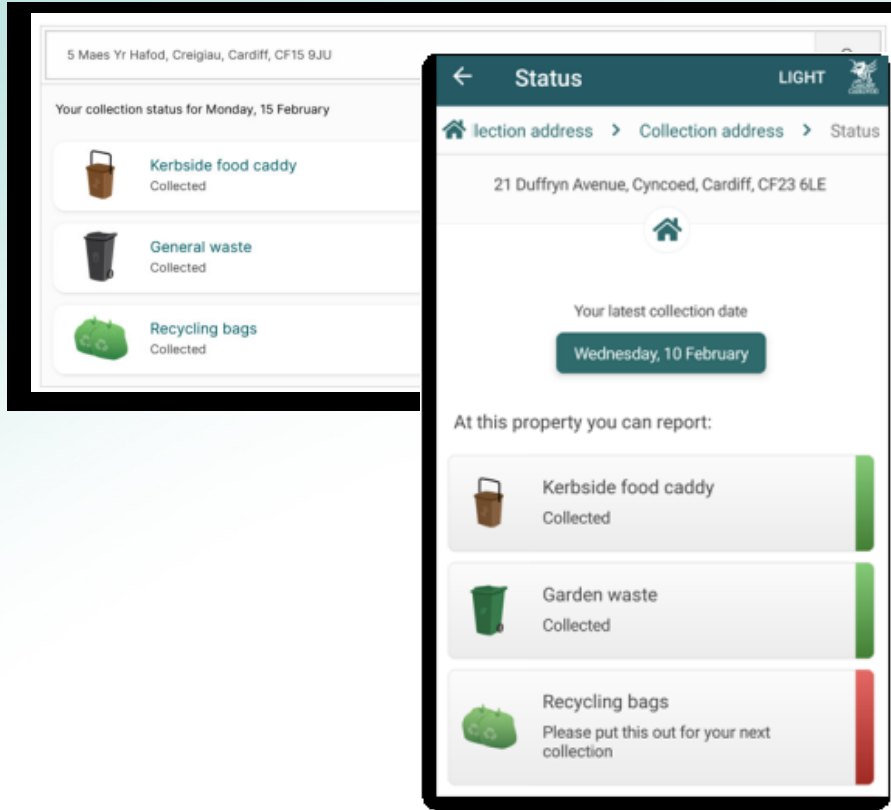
5 Maes Yr Hafod, Creigiau, Cardiff, CF15 9JU

Your collection status for Monday, 15 February

Kerbside food caddy
Collected

General waste
Collected

Recycling bags
Collected

Status LIGHT

lection address > Collection address > Status

21 Duffryn Avenue, Cyncoed, Cardiff, CF23 6LE

Your latest collection date

Wednesday, 10 February

At this property you can report:

Kerbside food caddy
Collected

Garden waste
Collected

Recycling bags
Please put this out for your next collection